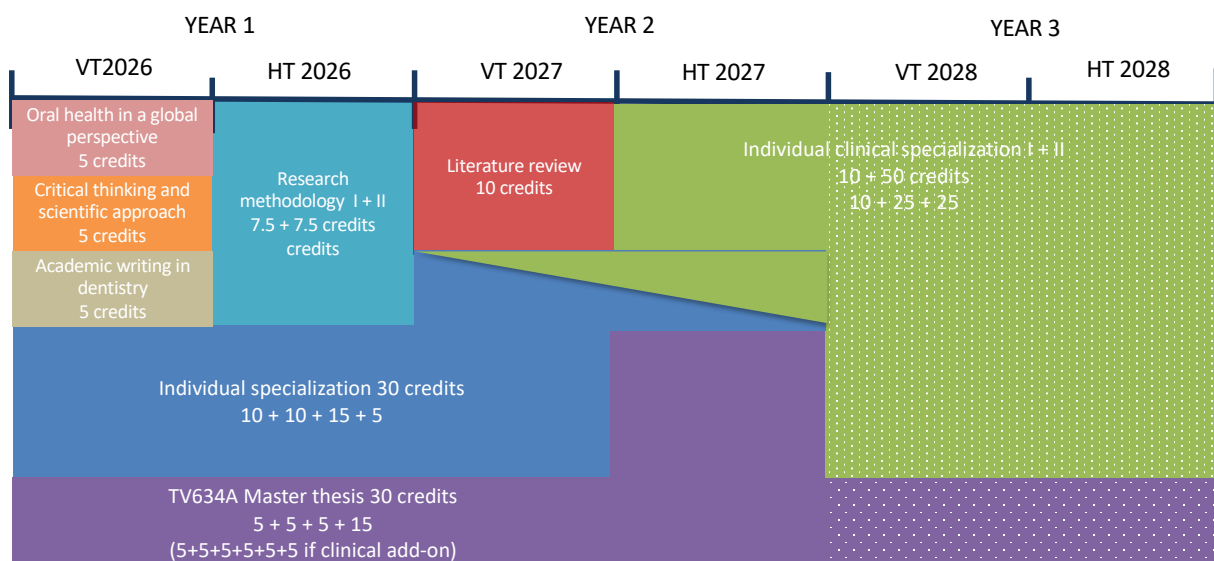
YEAR 1

YEAR 2

YEAR 3

VT2026

HT 2026

VT 2027

HT 2027

VT 2028

HT 2028

Oral health in a global perspective
5 credits

Critical thinking and scientific approach
5 credits

Academic writing in dentistry
5 credits

Research methodology I + II
7.5 + 7.5 credits
credits

Literature review
10 credits

Individual clinical specialization I + II
10 + 50 credits
10 + 25 + 25

Individual specialization 30 credits
10 + 10 + 15 + 5

TV634A Master thesis 30 credits
5 + 5 + 5 + 15
(5+5+5+5+5+5 if clinical add-on)